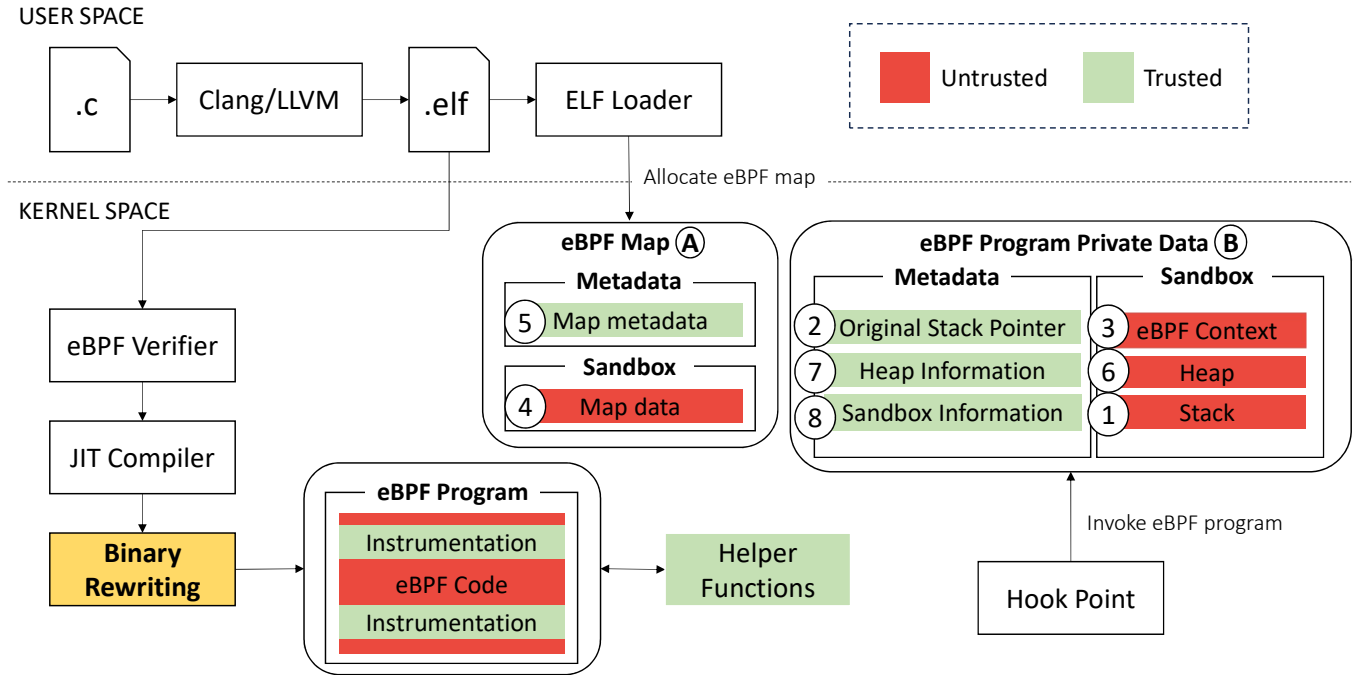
USER SPACE

.c

Clang/LLVM

.elf

ELF Loader

Untrusted

Trusted

Allocate eBPF map

KERNEL SPACE

eBPF Map A

Metadata

5 Map metadata

Sandbox

4 Map data

eBPF Program Private Data B

Metadata

2 Original Stack Pointer

7 Heap Information

8 Sandbox Information

Sandbox

3 eBPF Context

6 Heap

1 Stack

eBPF Verifier

JIT Compiler

Binary Rewriting

eBPF Program

Instrumentation

eBPF Code

Instrumentation

Helper Functions

Invoke eBPF program

Hook Point